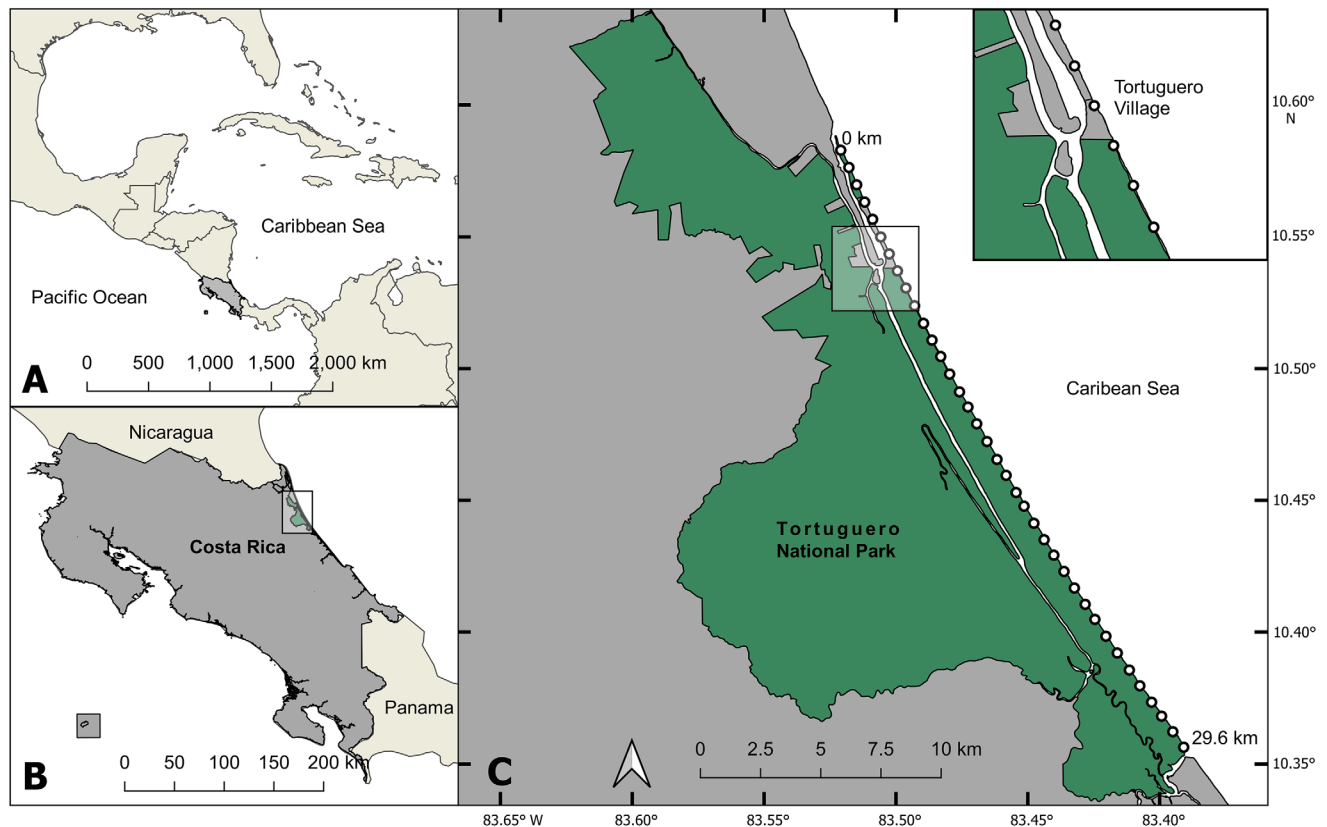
Caribbean Sea
Pacific Ocean
0 500 1,000 1,500 2,000 km
A
Nicaragua
Costa Rica
Panama
0 50 100 150 200 km
B
0 km
Tortuguero Village
10.60° N
10.55°
10.50°
Caribean Sea
10.45°
Tortuguero National Park
10.40°
29.6 km
10.35°
0 2.5 5 7.5 10 km
C
83.65° W 83.60° 83.55° 83.50° 83.45° 83.40°